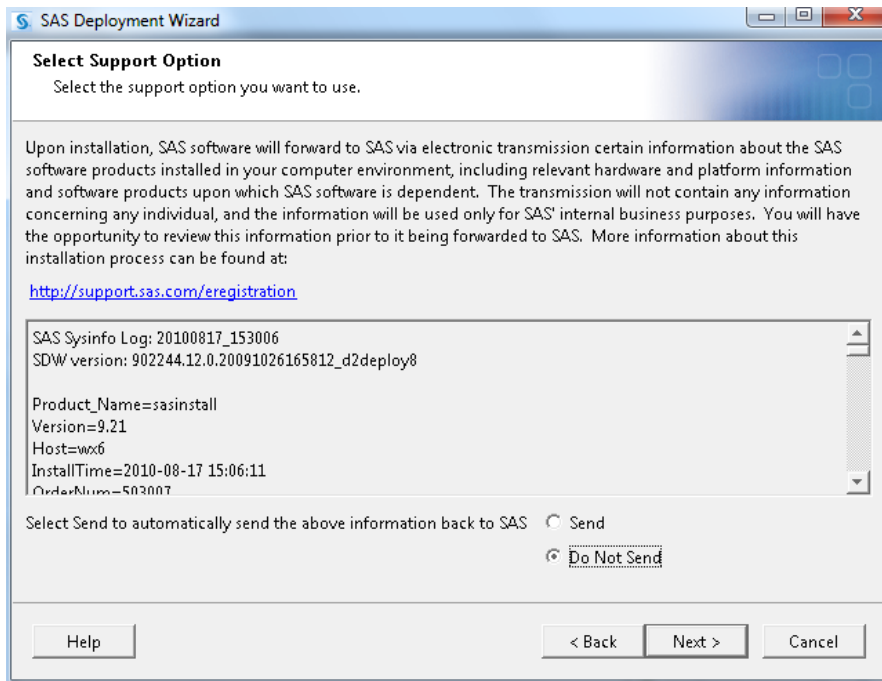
SAS Deployment Wizard

Select Support Option
Select the support option you want to use.

Upon installation, SAS software will forward to SAS via electronic transmission certain information about the SAS software products installed in your computer environment, including relevant hardware and platform information and software products upon which SAS software is dependent. The transmission will not contain any information concerning any individual, and the information will be used only for SAS' internal business purposes. You will have the opportunity to review this information prior to it being forwarded to SAS. More information about this installation process can be found at:

http://support.sas.com/eregistration

SAS Sysinfo Log: 20100817_153006
SDW version: 902244.12.0.20091026165812_d2deploy8

Product_Name=sasinstall
Version=9.21
Host=wx6
InstallTime=2010-08-17 15:06:11
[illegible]

Select Send to automatically send the above information back to SAS
Send
Do Not Send

Help
< Back
Next >
Cancel